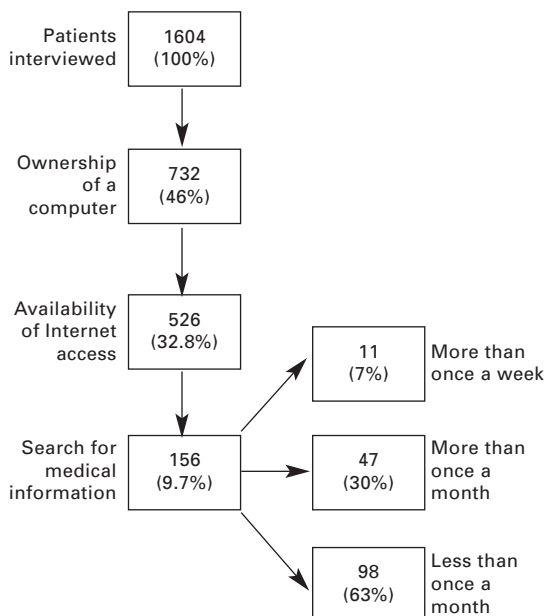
Patients interviewed
1604
(100%)

Ownership of a computer
732
(46%)

Availability of Internet access
526
(32.8%)

Search for medical information
156
(9.7%)

11
(7%)
More than once a week

47
(30%)
More than once a month

98
(63%)
Less than once a month